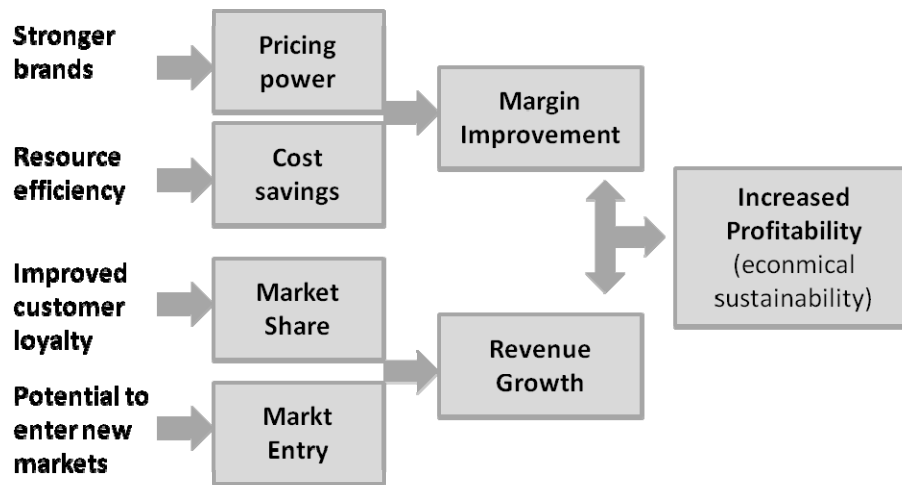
Stronger brands

Pricing power

Margin Improvement

Resource efficiency

Cost savings

Increased Profitability (econmical sustainability)

Improved customer loyalty

Market Share

Revenue Growth

Potential to enter new markets

Markt Entry